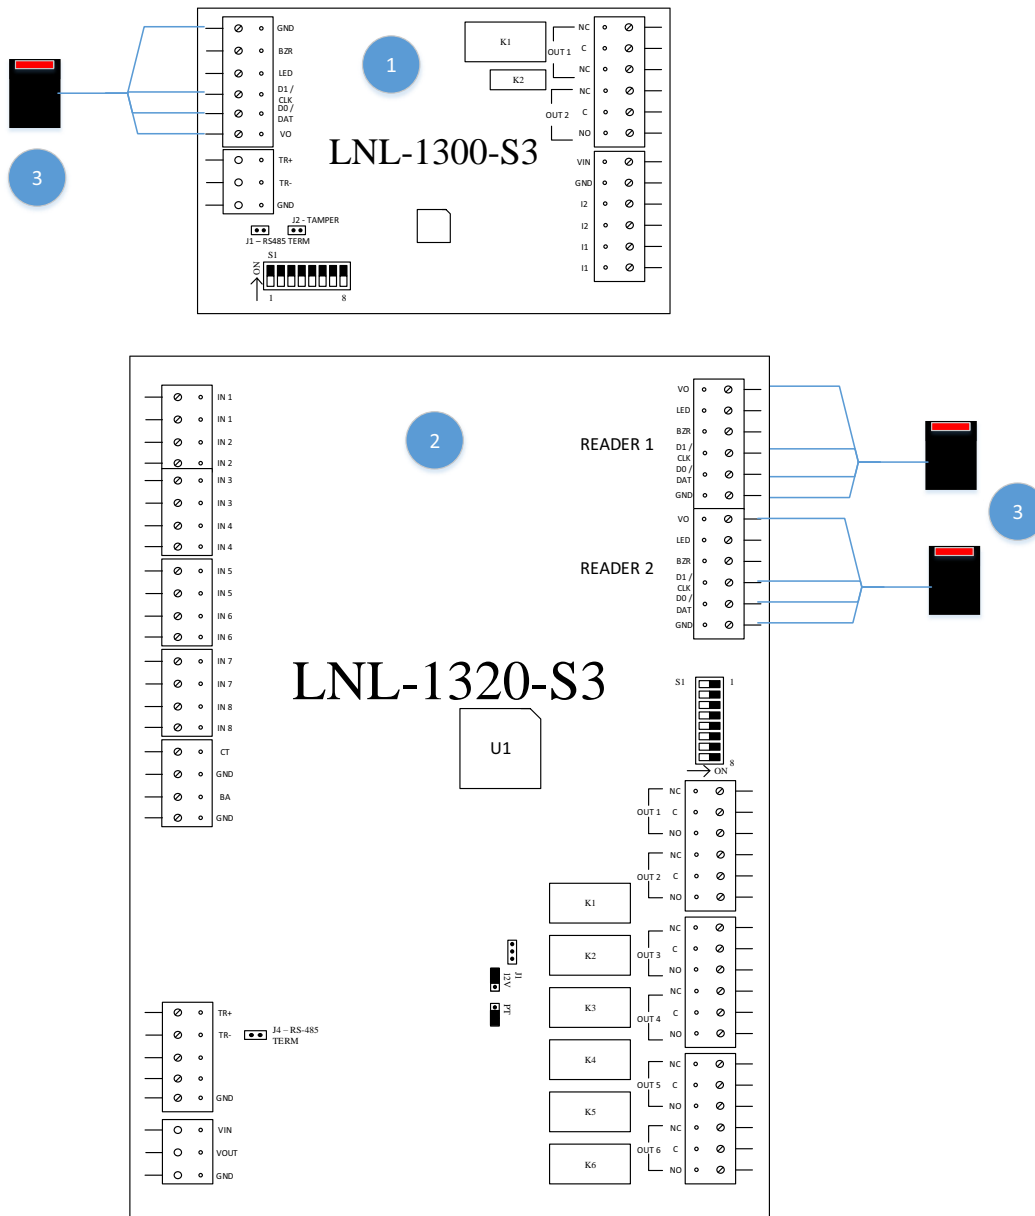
GND
BZR
LED
D1 / CLK
D0 / DAT
VO

1

3

K1

K2

OUT 1
NC
C
NC

OUT 2
NC
C
NO

LNL-1300-S3

TR+
TR-
GND

VIN
GND
I2
I2
I1
I1

J2 - TAMPER
J1 – RS485 TERM

S1
ON
1
8

IN 1
IN 1
IN 2
IN 2
IN 3
IN 3
IN 4
IN 4
IN 5
IN 5
IN 6
IN 6
IN 7
IN 7
IN 8
IN 8
CT
GND
BA
GND

2

READER 1
VO
LED
BZR
D1 / CLK
D0 / DAT
GND

READER 2
VO
LED
BZR
D1 / CLK
D0 / DAT
GND

3

LNL-1320-S3

S1
1
8
ON

U1

OUT 1
NC
C
NO

OUT 2
NC
C
NO

K1
K2
K3
K4
K5
K6

J1
12V
PT

OUT 3
NC
C
NO

OUT 4
NC
C
NO

OUT 5
NC
C
NO

OUT 6
NC
C
NO

TR+
TR-
GND

J4 – RS-485 TERM

VIN
VOUT
GND